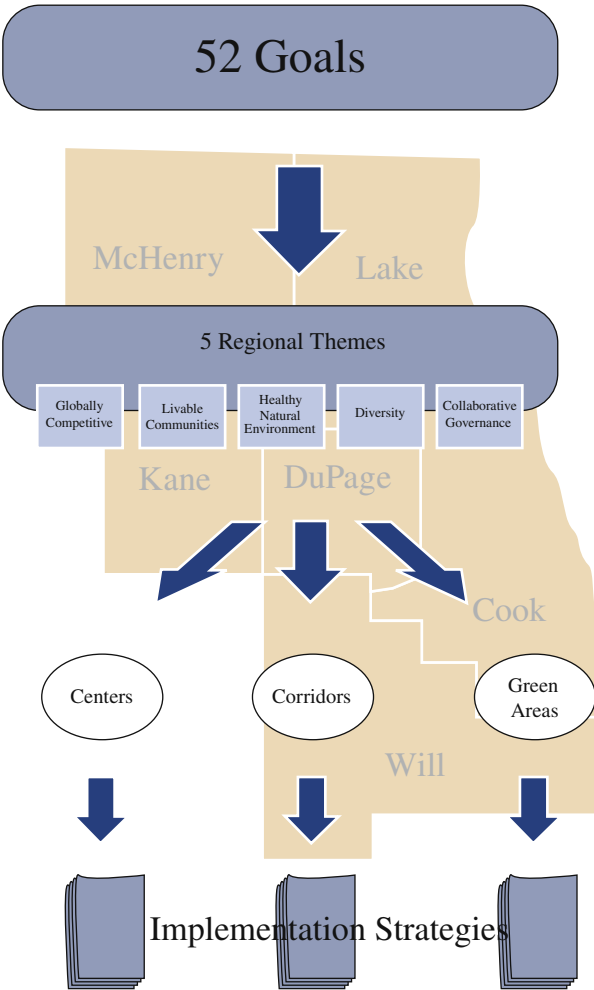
52 Goals

McHenry

Lake

5 Regional Themes

Globally Competitive

Livable Communities

Healthy Natural Environment

Diversity

Collaborative Governance

Kane

DuPage

Cook

Centers

Corridors

Green Areas

Will

Implementation Strategies